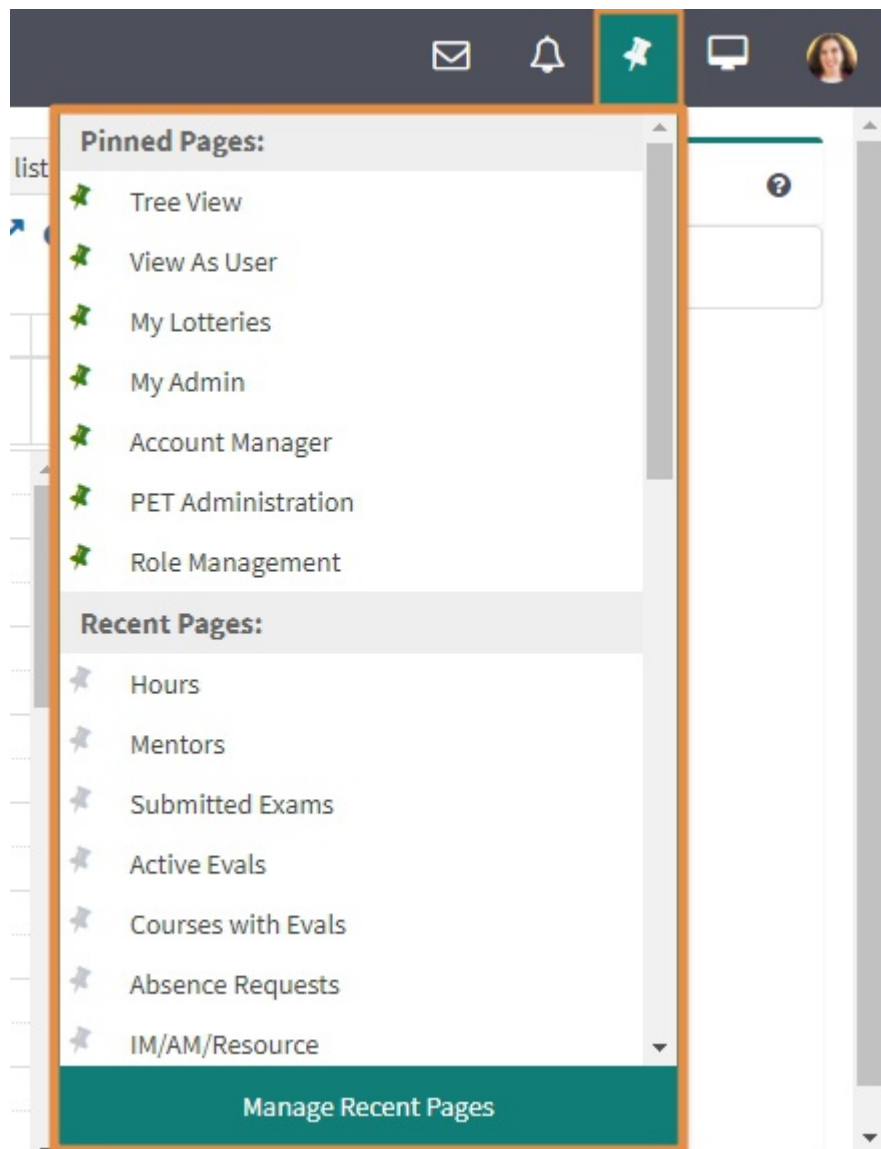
list

Pinned Pages:

Tree View

View As User

My Lotteries

My Admin

Account Manager

PET Administration

Role Management

Recent Pages:

Hours

Mentors

Submitted Exams

Active Evals

Courses with Evals

Absence Requests

IM/AM/Resource

Manage Recent Pages